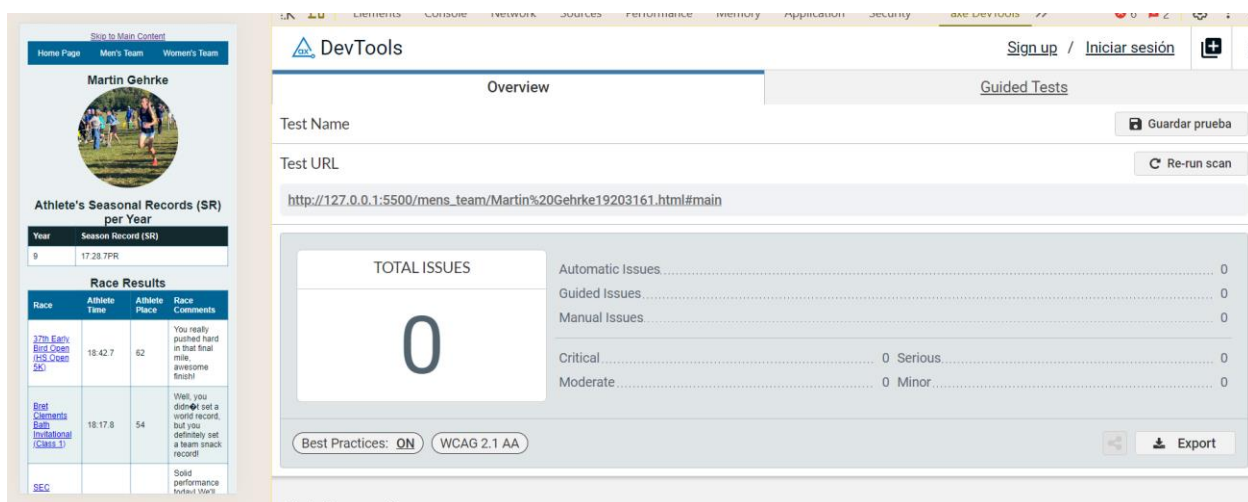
Skip to Main Content
Home Page Men's Team Women's Team

Martin Gehrke

Athlete's Seasonal Records (SR) per Year

| Year | Season Record (SR) |
|---|---|
| 9 | 17:28.7PR |

Race Results

| Race | Athlete Time | Athlete Place | Race Comments |
|---|---|---|---|
| 37th Early Bird Open (HS Open 5K) | 18:42.7 | 62 | You really pushed hard in that final mile, awesome finish! |
| Bret Clements Bath Invitational (Class 1) | 18:17.8 | 54 | Well, you didn�t set a world record, but you definitely set a team snack record! |
| SEC | | | Solid performance today! We'll |

Elements Console Network Sources Performance Memory Application Security axe DevTools »

DevTools

Sign up / Iniciar sesión

Overview

Guided Tests

Test Name

Guardar prueba

Test URL

Re-run scan

http://127.0.0.1:5500/mens_team/Martin%20Gehrke19203161.html#main

TOTAL ISSUES

0

Automatic Issues 0
Guided Issues 0
Manual Issues 0

Critical 0 Serious 0
Moderate 0 Minor 0

Best Practices: ON

WCAG 2.1 AA

Export